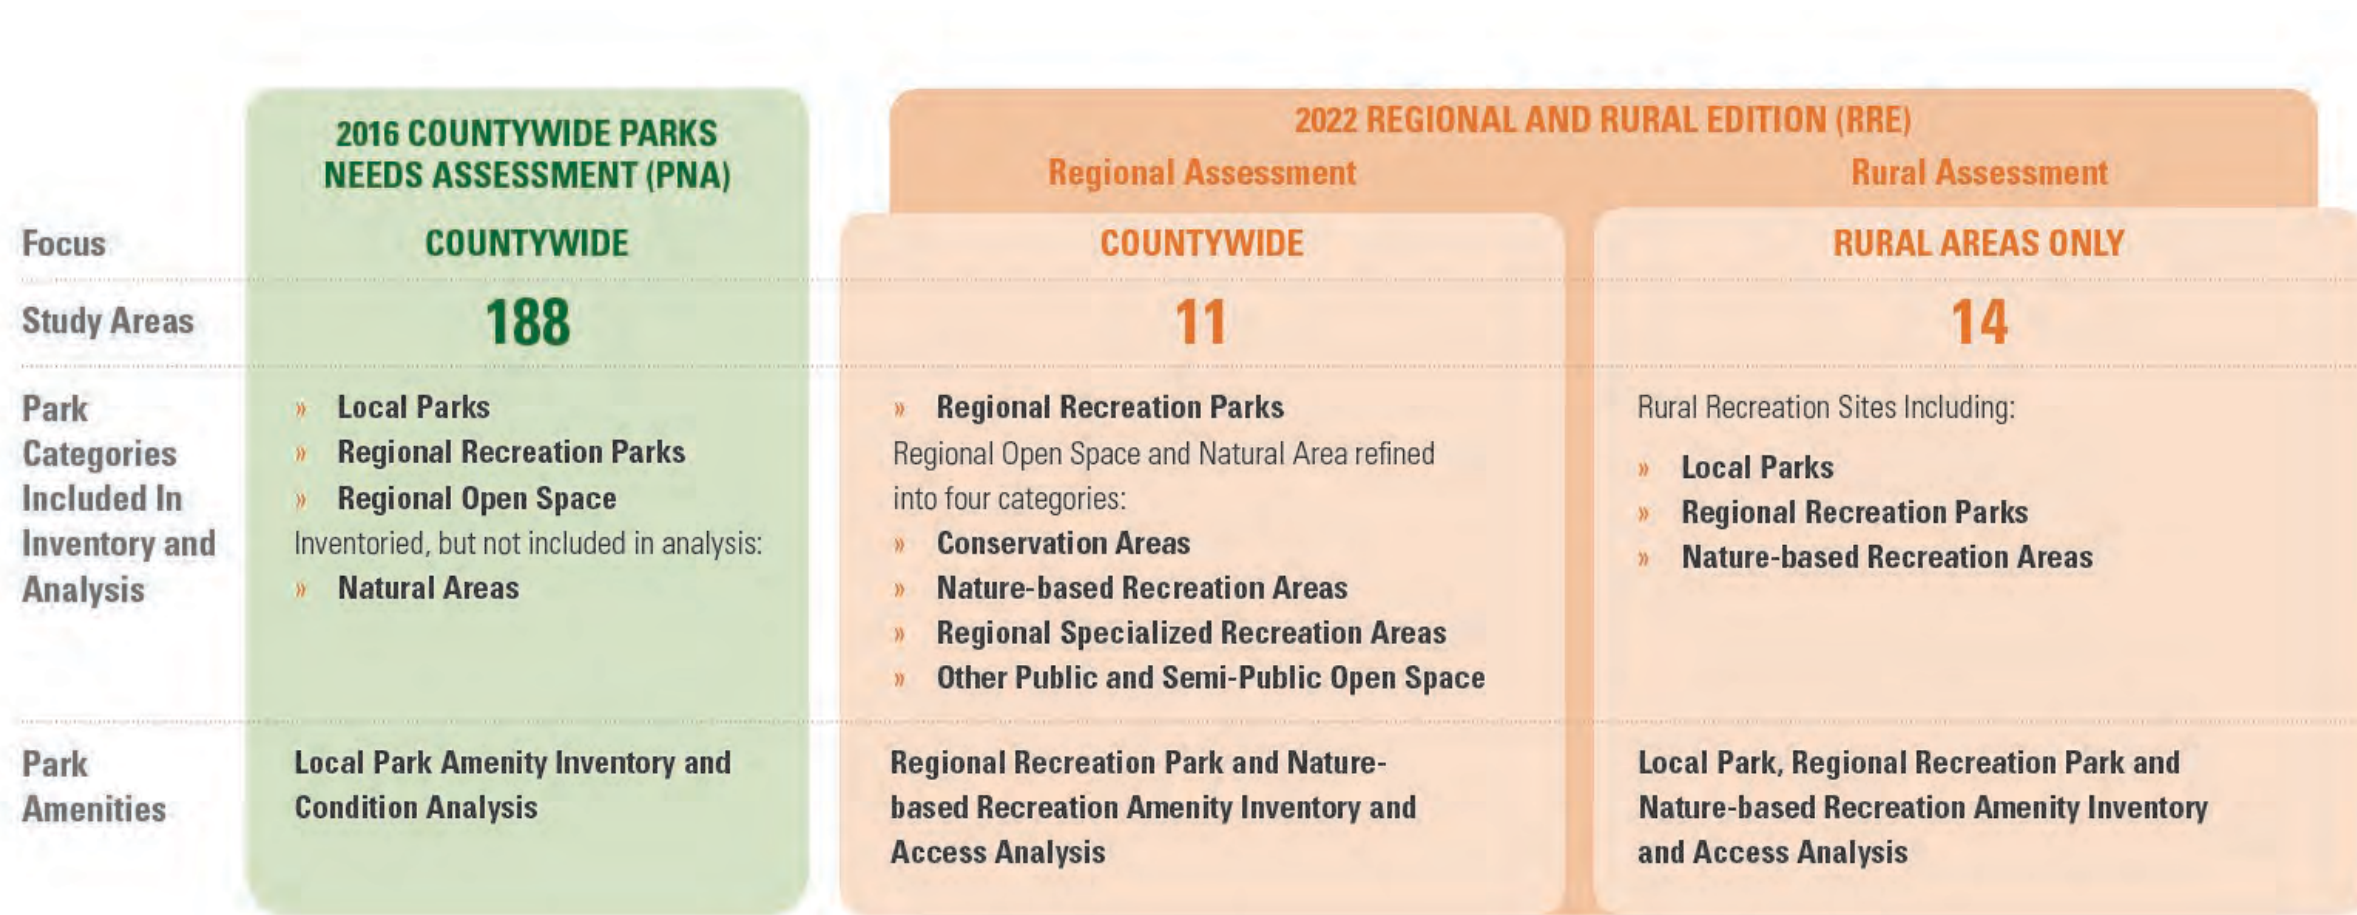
| | 2016 COUNTYWIDE PARKS NEEDS ASSESSMENT (PNA) | 2022 REGIONAL AND RURAL EDITION (RRE) Regional Assessment | Rural Assessment |
|---|---|---|---|
| Focus | COUNTYWIDE | COUNTYWIDE | RURAL AREAS ONLY |
| Study Areas | 188 | 11 | 14 |
| Park Categories Included In Inventory and Analysis | » Local Parks<br>» Regional Recreation Parks<br>» Regional Open Space<br>Inventoried, but not included in analysis:<br>» Natural Areas | » Regional Recreation Parks<br>Regional Open Space and Natural Area refined into four categories:<br>» Conservation Areas<br>» Nature-based Recreation Areas<br>» Regional Specialized Recreation Areas<br>» Other Public and Semi-Public Open Space | Rural Recreation Sites Including:<br>» Local Parks<br>» Regional Recreation Parks<br>» Nature-based Recreation Areas |
| Park Amenities | Local Park Amenity Inventory and Condition Analysis | Regional Recreation Park and Nature-based Recreation Amenity Inventory and Access Analysis | Local Park, Regional Recreation Park and Nature-based Recreation Amenity Inventory and Access Analysis |